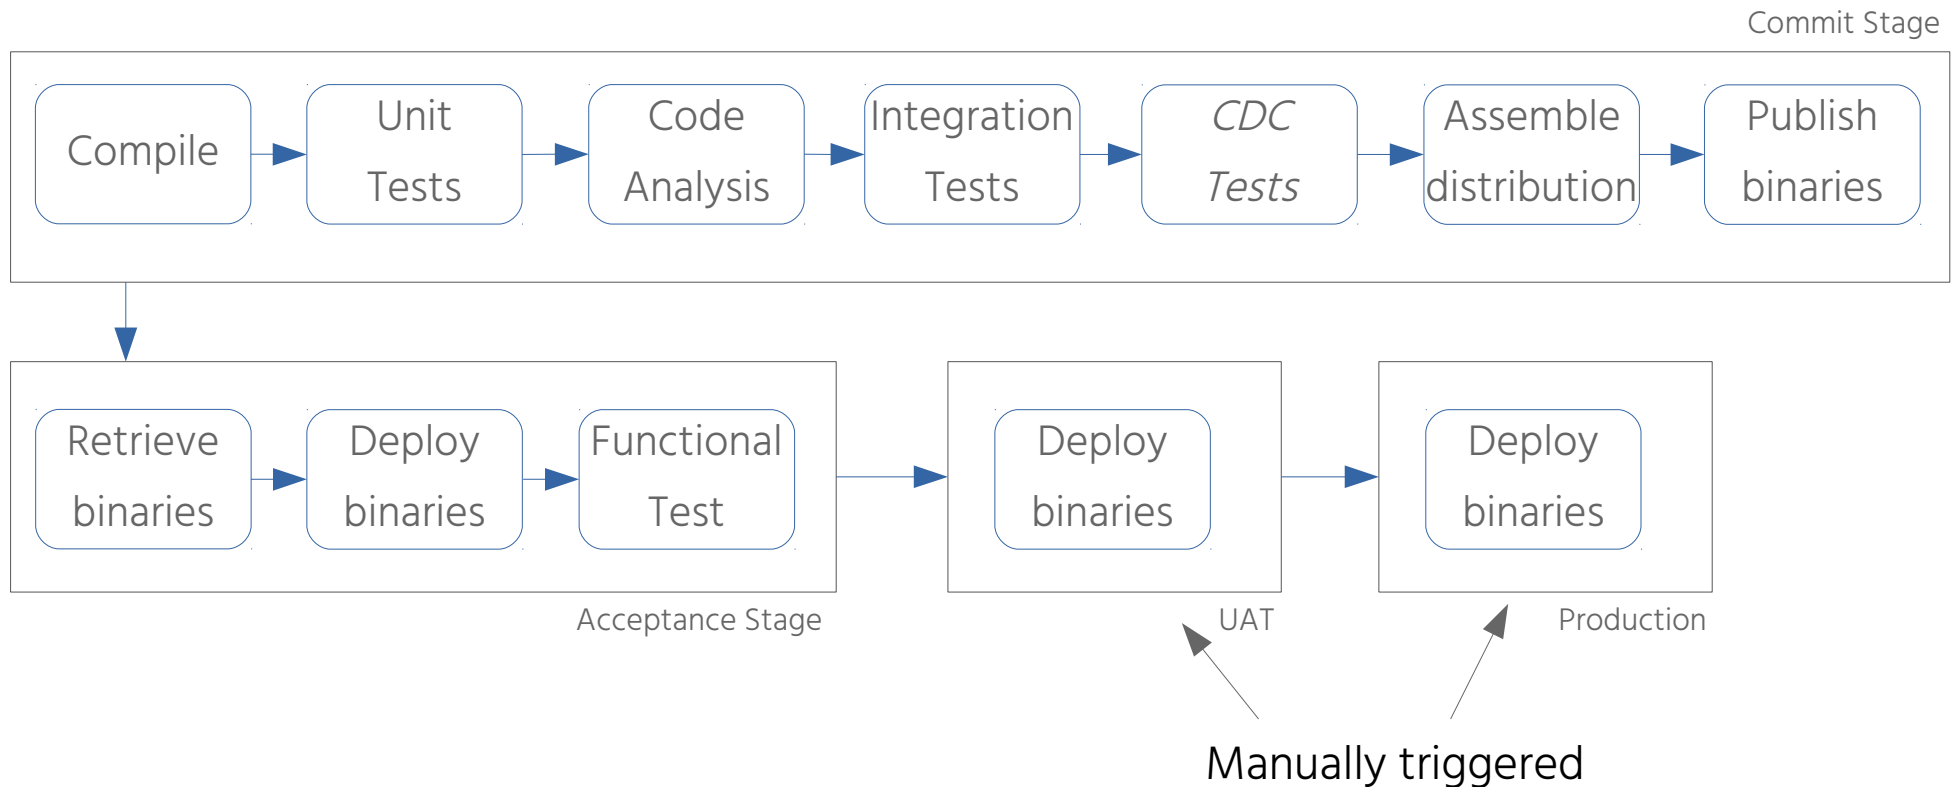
Commit Stage

Compile

Unit Tests

Code Analysis

Integration Tests

CDC Tests

Assemble distribution

Publish binaries

Retrieve binaries

Deploy binaries

Functional Test

Acceptance Stage

Deploy binaries

UAT

Deploy binaries

Production

Manually triggered